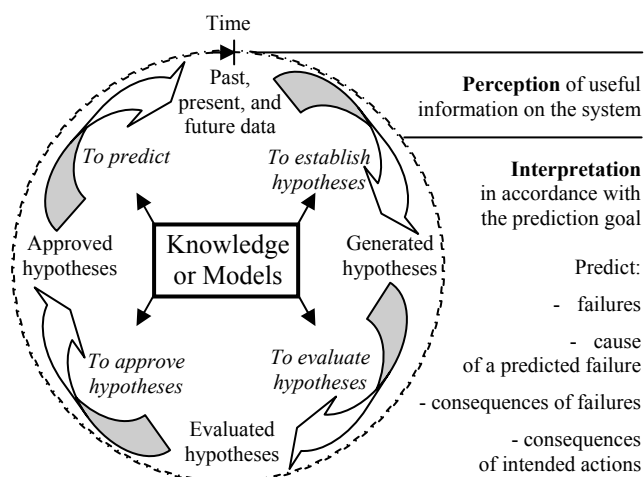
Time

Past, present, and future data

To establish hypotheses

Generated hypotheses

To evaluate hypotheses

Evaluated hypotheses

To approve hypotheses

Approved hypotheses

To predict

Knowledge or Models

**Perception** of useful information on the system

**Interpretation** in accordance with the prediction goal

Predict:

- failures

- cause of a predicted failure

- consequences of failures

- consequences of intended actions